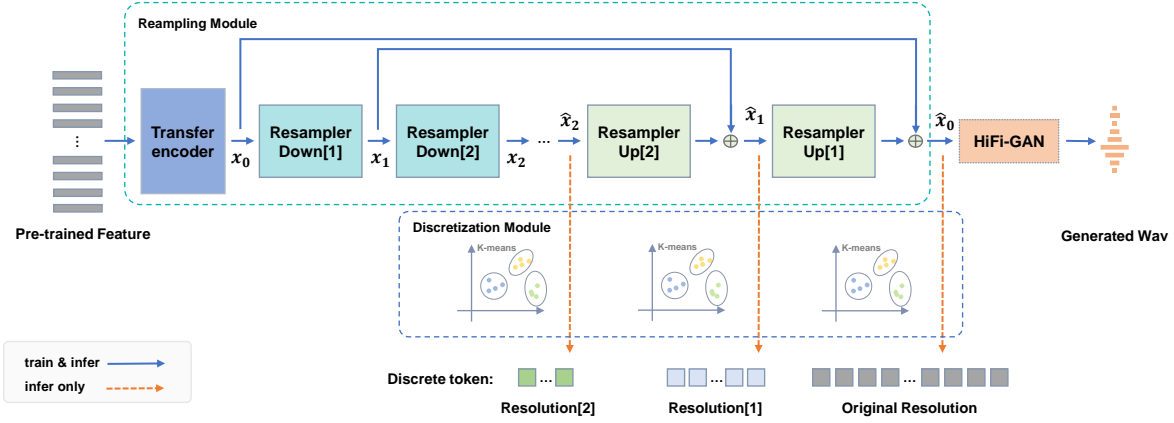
Reampling Module

Pre-trained Feature

Transfer encoder

$x_0$

Resampler Down[1]

$x_1$

Resampler Down[2]

$x_2$

...

$\hat{x}_2$

Resampler Up[2]

$\oplus$

$\hat{x}_1$

Resampler Up[1]

$\oplus$

$\hat{x}_0$

HiFi-GAN

Generated Wav

Discretization Module

K-means

K-means

K-means

train & infer

infer only

Discrete token:

...

...

...

Resolution[2]

Resolution[1]

Original Resolution